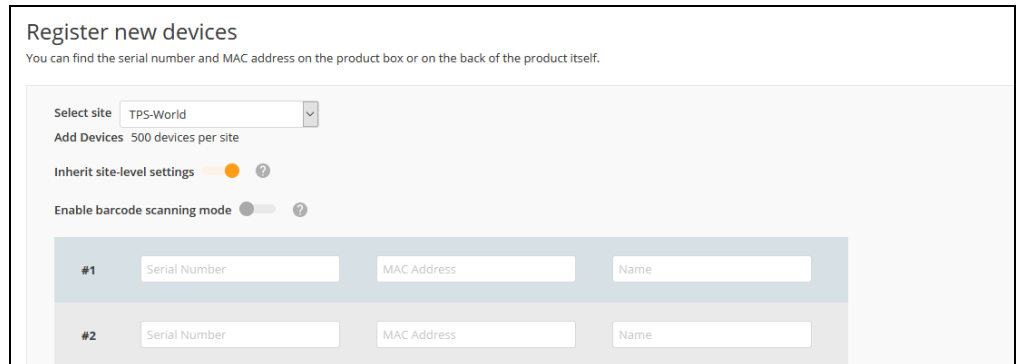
Register new devices
You can find the serial number and MAC address on the product box or on the back of the product itself.

Select site TPS-World

Add Devices 500 devices per site

Inherit site-level settings ?

Enable barcode scanning mode ?

| | | | |
|---|---|---|---|
| #1 | Serial Number | MAC Address | Name |
| #2 | Serial Number | MAC Address | Name |